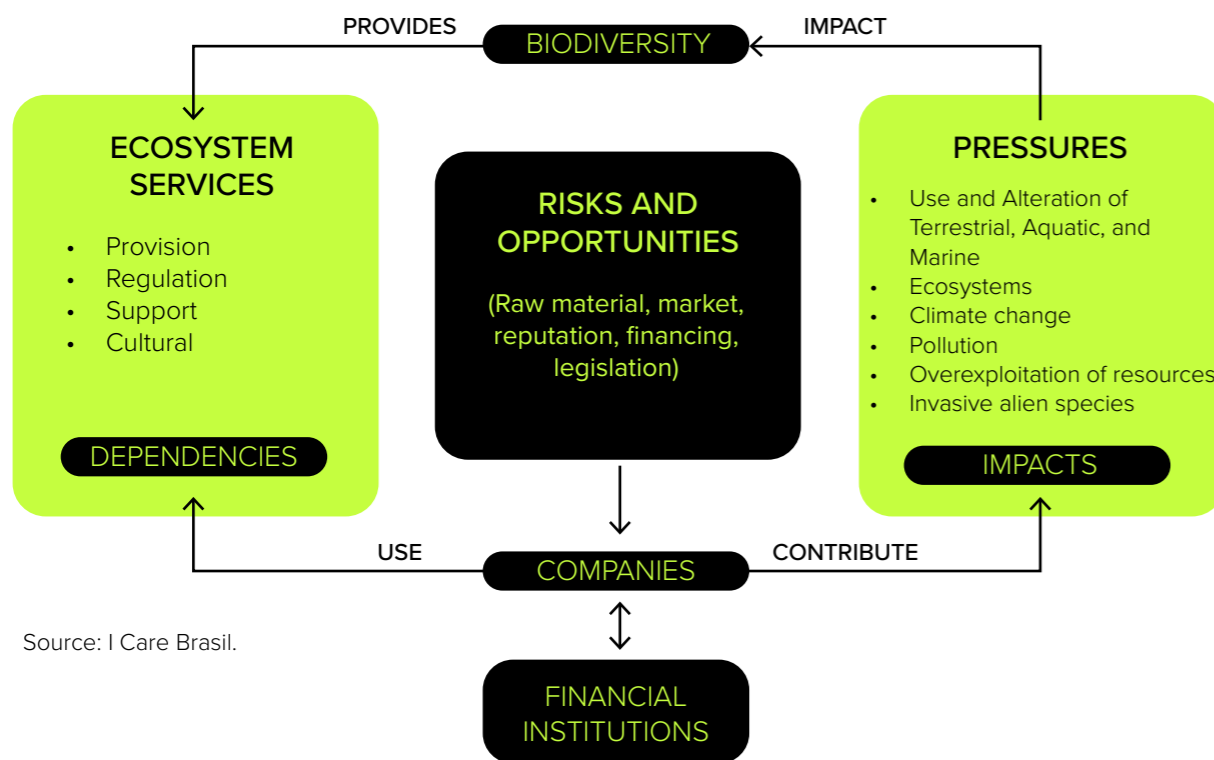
PROVIDES

BIODIVERSITY

IMPACT

ECOSYSTEM SERVICES

- Provision
- Regulation
- Support
- Cultural

DEPENDENCIES

RISKS AND OPPORTUNITIES

(Raw material, market, reputation, financing, legislation)

PRESSURES

- Use and Alteration of Terrestrial, Aquatic, and Marine
- Ecosystems
- Climate change
- Pollution
- Overexploitation of resources
- Invasive alien species

IMPACTS

USE

COMPANIES

CONTRIBUTE

Source: I Care Brasil.

FINANCIAL INSTITUTIONS